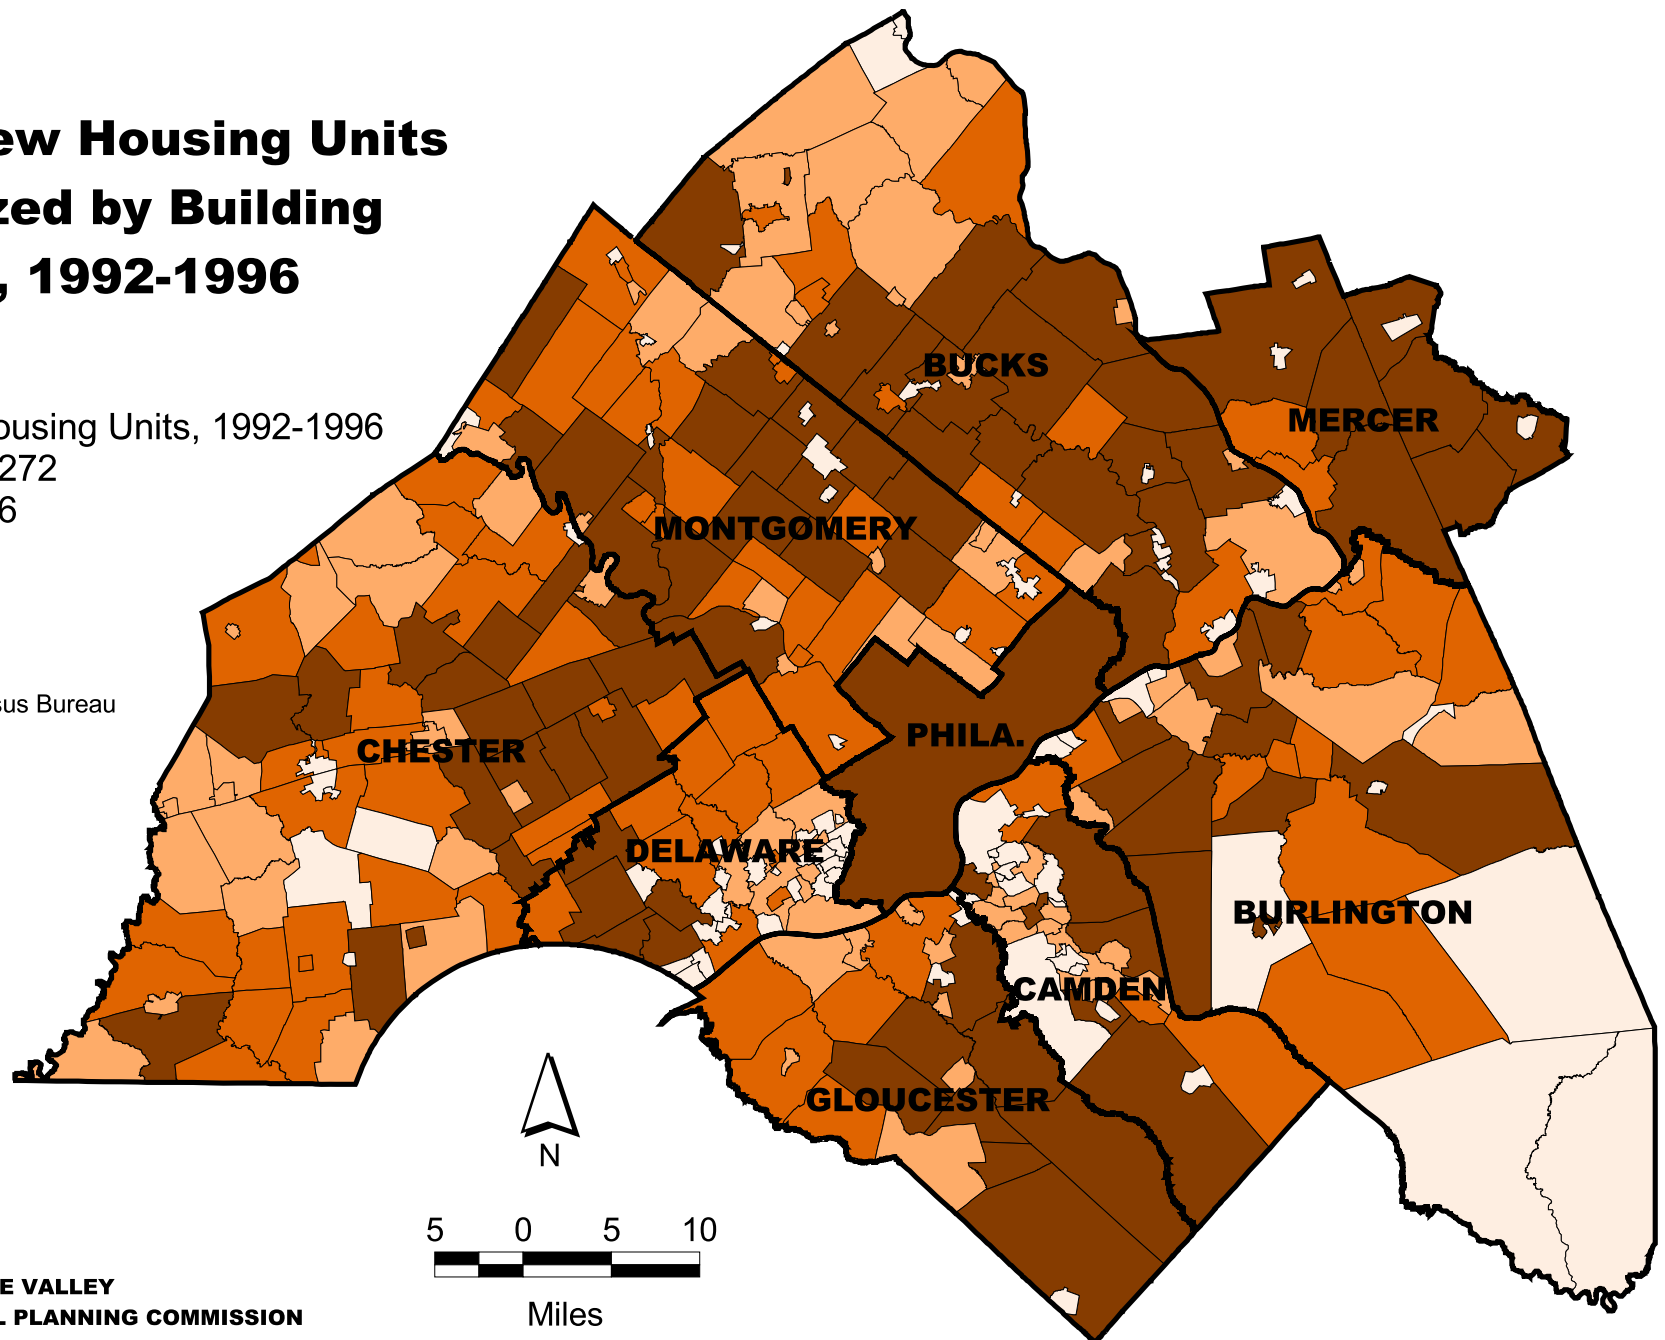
ew Housing Units
zed by Building
, 1992-1996

ousing Units, 1992-1996
272
6

sus Bureau

E VALLEY
L PLANNING COMMISSION

BUCKS
MERCER
MONTGOMERY
CHESTER
PHILA.
DELAWARE
BURLINGTON
CAMDEN
GLOUCESTER

N

5 0 5 10
Miles